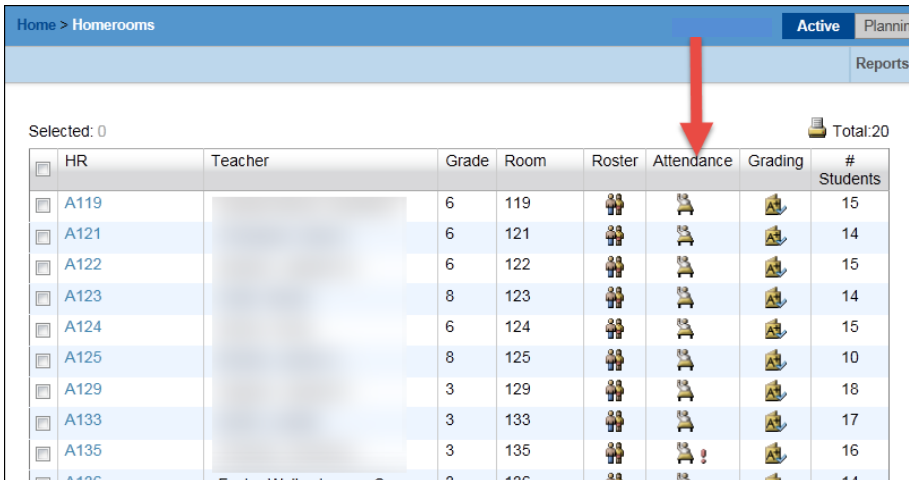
Home > Homerooms

Active Plannin

Reports

Selected: 0

Total:20

| | HR | Teacher | Grade | Room | Roster | Attendance | Grading | # Students |
|---|---|---|---|---|---|---|---|---|
| | A119 | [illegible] | 6 | 119 | | | | 15 |
| | A121 | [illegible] | 6 | 121 | | | | 14 |
| | A122 | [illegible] | 6 | 122 | | | | 15 |
| | A123 | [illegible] | 8 | 123 | | | | 14 |
| | A124 | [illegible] | 6 | 124 | | | | 15 |
| | A125 | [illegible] | 8 | 125 | | | | 10 |
| | A129 | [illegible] | 3 | 129 | | | | 18 |
| | A133 | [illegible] | 3 | 133 | | | | 17 |
| | A135 | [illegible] | 3 | 135 | | ! | | 16 |
| | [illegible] | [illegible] | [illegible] | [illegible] | | | | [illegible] |